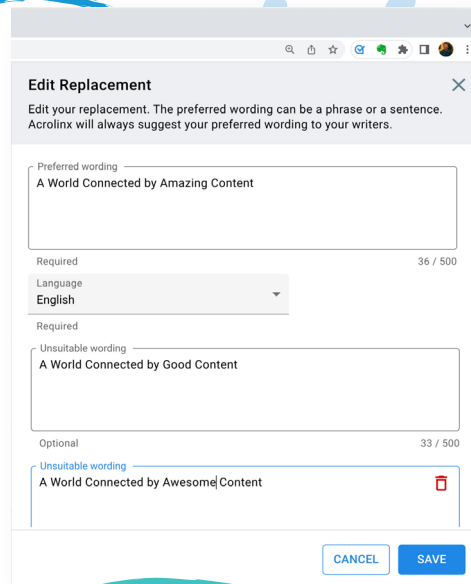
Edit Replacement

Edit your replacement. The preferred wording can be a phrase or a sentence. Acrolinx will always suggest your preferred wording to your writers.

Preferred wording
A World Connected by Amazing Content

Required
36 / 500

Language
English

Required

Unsuitable wording
A World Connected by Good Content

Optional
33 / 500

Unsuitable wording
A World Connected by Awesome Content

CANCEL
SAVE